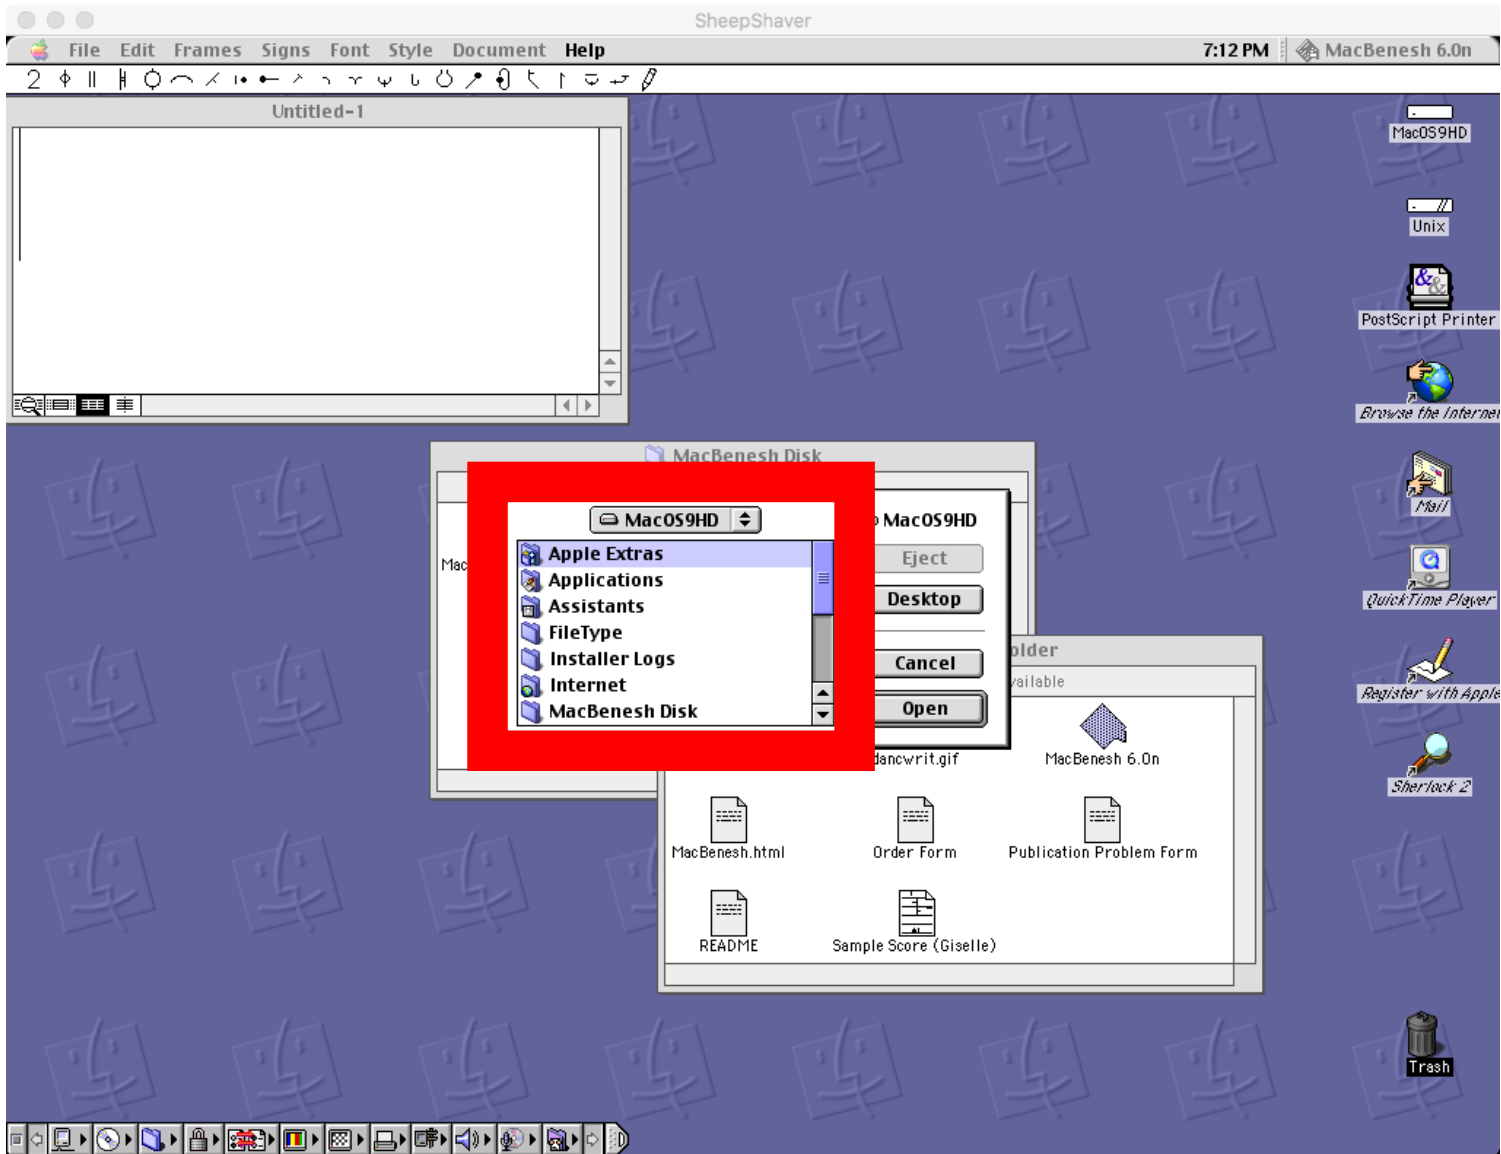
SheepShaver

File Edit Frames Signs Font Style Document Help 7:12 PM MacBenesh 6.0n

Untitled-1

MacOS9HD

Unix

PostScript Printer

Browse the Interne

Mail

QuickTime Player

Register with Apple

Sherlock 2

Trash

MacBenesh Disk

Mac

MacOS9HD

Apple Extras
Applications
Assistants
FileType
Installer Logs
Internet
MacBenesh Disk

MacOS9HD
Eject
Desktop
Cancel
Open

older
vailable

dancwrit.gif

MacBenesh 6.0n

MacBenesh.html

Order Form

Publication Problem Form

README

Sample Score (Giselle)